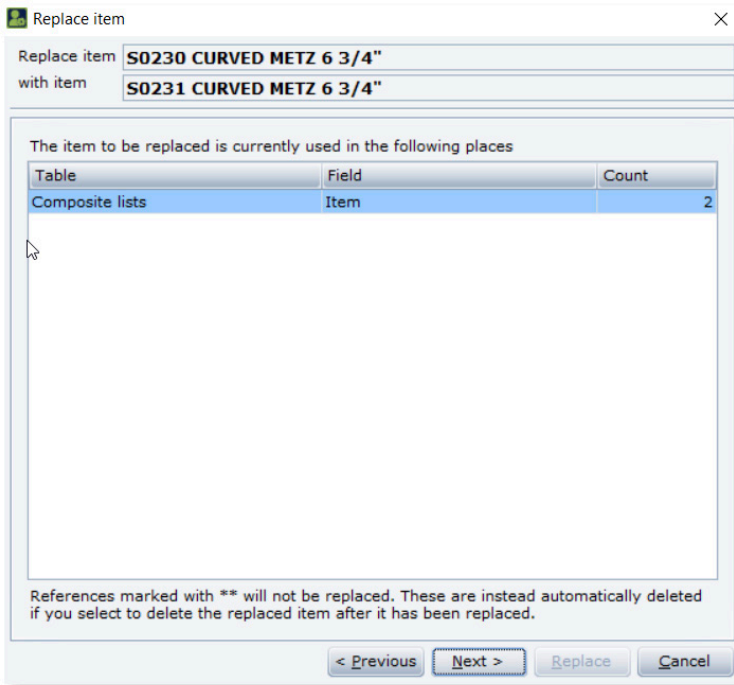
Replace item

Replace item S0230 CURVED METZ 6 3/4"
with item S0231 CURVED METZ 6 3/4"

The item to be replaced is currently used in the following places

| Table | Field | Count |
|---|---|---|
| Composite lists | Item | 2 |

References marked with ** will not be replaced. These are instead automatically deleted if you select to delete the replaced item after it has been replaced.

< Previous | Next > | Replace | Cancel